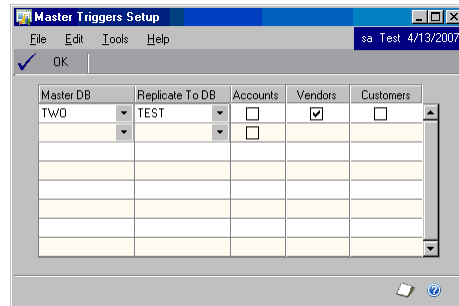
Master Triggers Setup

File Edit Tools Help sa Test 4/13/2007

OK

| Master DB | Replicate To DB | Accounts | Vendors | Customers |
|---|---|---|---|---|
| TWO | TEST | ☐ | ☑ | ☐ |
| | | ☐ | | |
| | | | | |
| | | | | |
| | | | | |
| | | | | |
| | | | | |
| | | | | |